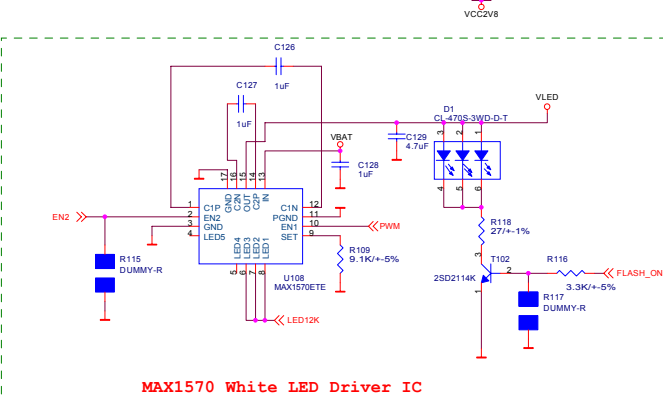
VCC2V8

C126

1uF

C127

1uF

VBAT

VLED

D1
CL-470S-3WD-D-T

C129
4.7uF

C128
1uF

17 16 15 14 13
GND 2N OUT C2P IN

1 C1P
2 EN2
3 GND
4 LED5

C1N 12
PGND 11
EN1 10
SET 9

LED4 LED3 LED2 LED1
5 6 7 8

EN2

PWM

R109
9.1K/+-5%

U108
MAX1570ETE

R115
DUMMY-R

LED12K

3 2 1
4 5 6

R118
27/+-1%

T102
2SD2114K

R116
3.3K/+-5%

FLASH_ON

R117
DUMMY-R

MAX1570 White LED Driver IC